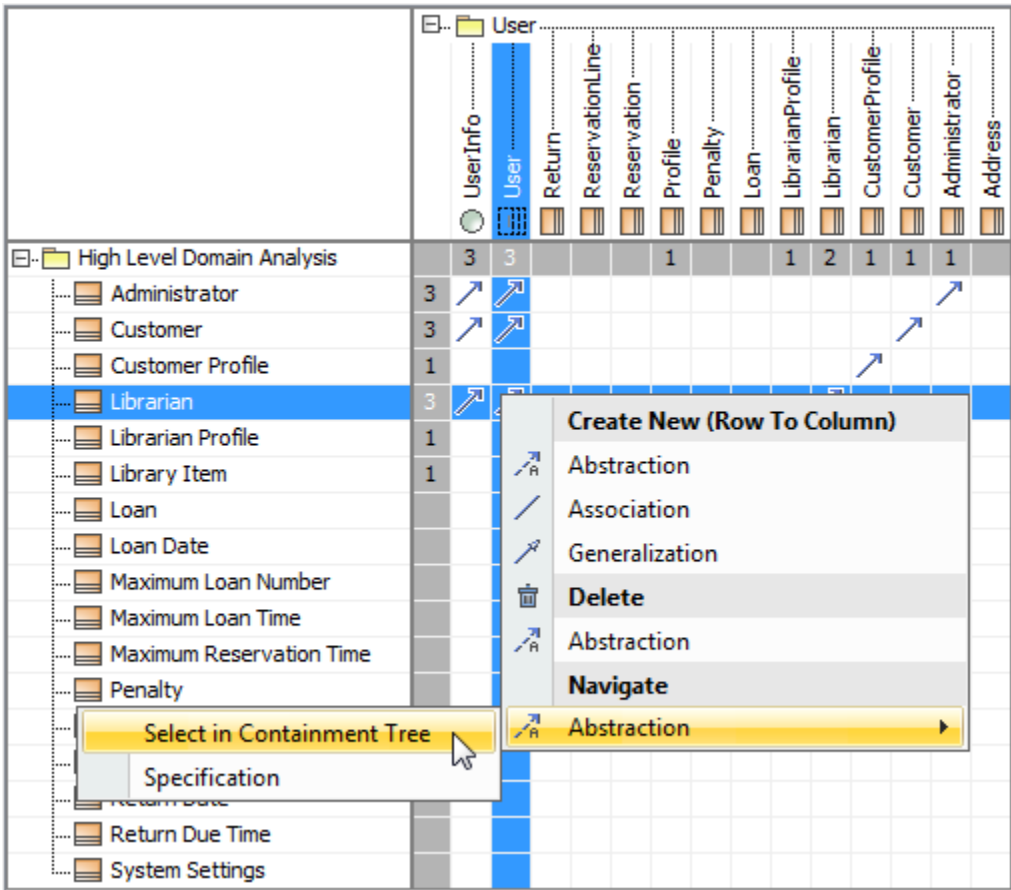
User

UserInfo
User
Return
ReservationLine
Reservation
Profile
Penalty
Loan
LibrarianProfile
Librarian
CustomerProfile
Customer
Administrator
Address

| | | UserInfo | User | Return | ReservationLine | Reservation | Profile | Penalty | Loan | LibrarianProfile | Librarian | CustomerProfile | Customer | Administrator | Address |
|---|---|---|---|---|---|---|---|---|---|---|---|---|---|---|---|
| High Level Domain Analysis | | 3 | 3 | | | | 1 | | | 1 | 2 | 1 | 1 | 1 | |
| Administrator | 3 | | | | | | | | | | | | | | |
| Customer | 3 | | | | | | | | | | | | | | |
| Customer Profile | 1 | | | | | | | | | | | | | | |
| Librarian | 3 | | | | | | | | | | | | | | |
| Librarian Profile | 1 | | | | | | | | | | | | | | |
| Library Item | 1 | | | | | | | | | | | | | | |
| Loan | | | | | | | | | | | | | | | |
| Loan Date | | | | | | | | | | | | | | | |
| Maximum Loan Number | | | | | | | | | | | | | | | |
| Maximum Loan Time | | | | | | | | | | | | | | | |
| Maximum Reservation Time | | | | | | | | | | | | | | | |
| Penalty | | | | | | | | | | | | | | | |
| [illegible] | | | | | | | | | | | | | | | |
| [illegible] | | | | | | | | | | | | | | | |
| Return Date | | | | | | | | | | | | | | | |
| Return Due Time | | | | | | | | | | | | | | | |
| System Settings | | | | | | | | | | | | | | | |

Create New (Row To Column)
Abstraction
Association
Generalization
Delete
Abstraction
Navigate
Abstraction

Select in Containment Tree
Specification